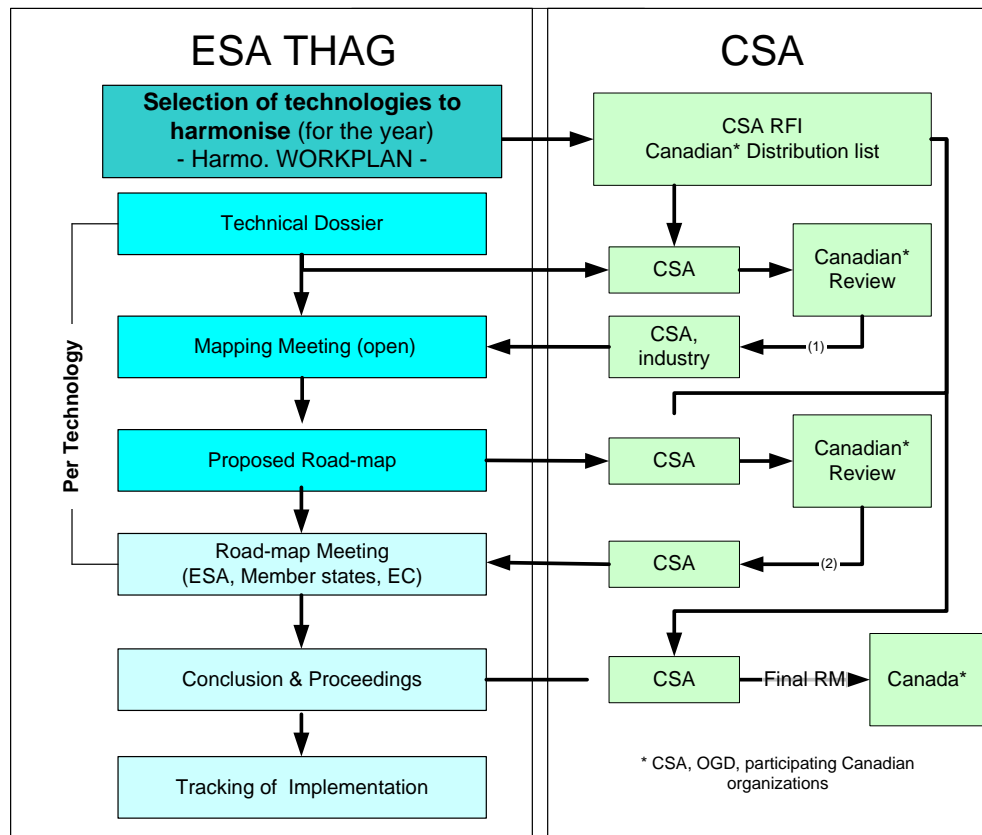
ESA THAG

CSA

**Selection of technologies to harmonise** (for the year)
- Harmo. WORKPLAN -

CSA RFI
Canadian* Distribution list

Technical Dossier

CSA

Canadian* Review

Per Technology

Mapping Meeting (open)

CSA, industry

(1)

Proposed Road-map

CSA

Canadian* Review

Road-map Meeting
(ESA, Member states, EC)

CSA

(2)

Conclusion & Proceedings

CSA

Final RM

Canada*

Tracking of Implementation

* CSA, OGD, participating Canadian organizations